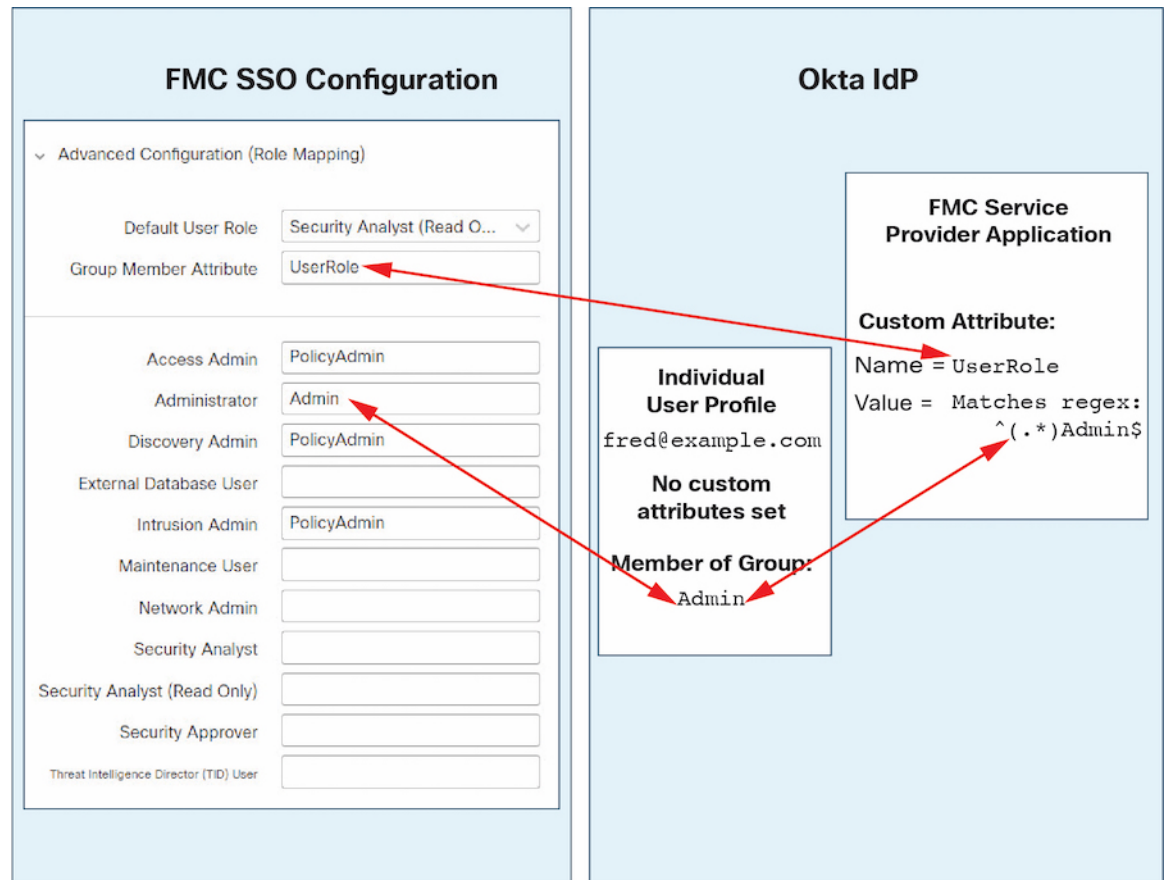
FMC SSO Configuration

Advanced Configuration (Role Mapping)

Default User Role Security Analyst (Read O...

Group Member Attribute UserRole

Access Admin PolicyAdmin

Administrator Admin

Discovery Admin PolicyAdmin

External Database User

Intrusion Admin PolicyAdmin

Maintenance User

Network Admin

Security Analyst

Security Analyst (Read Only)

Security Approver

Threat Intelligence Director (TID) User

Okta IdP

FMC Service Provider Application

Custom Attribute:

Name = UserRole

Value = Matches regex: ^(.*)Admin$

Individual User Profile

fred@example.com

No custom attributes set

Member of Group:

Admin